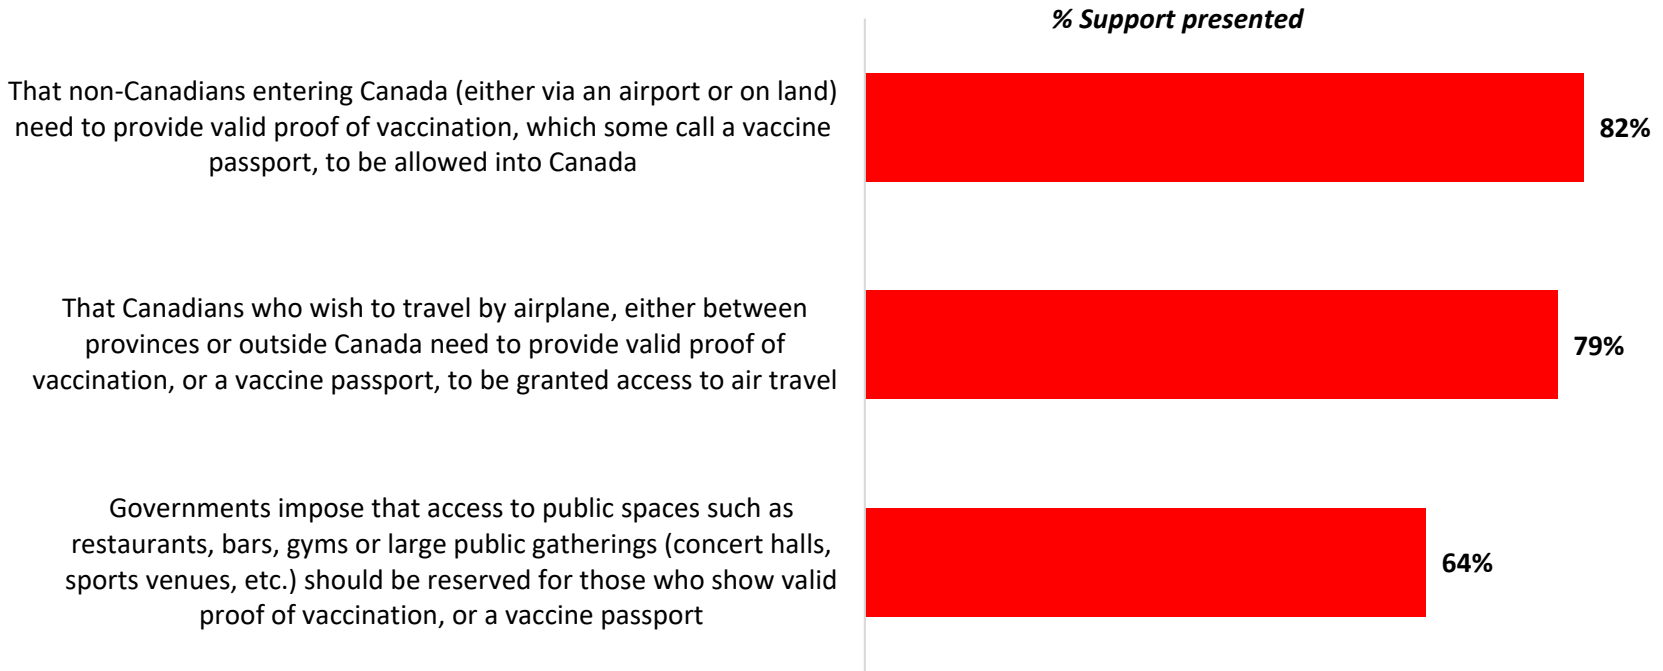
% Support presented

That non-Canadians entering Canada (either via an airport or on land) need to provide valid proof of vaccination, which some call a vaccine passport, to be allowed into Canada

82%

That Canadians who wish to travel by airplane, either between provinces or outside Canada need to provide valid proof of vaccination, or a vaccine passport, to be granted access to air travel

79%

Governments impose that access to public spaces such as restaurants, bars, gyms or large public gatherings (concert halls, sports venues, etc.) should be reserved for those who show valid proof of vaccination, or a vaccine passport

64%